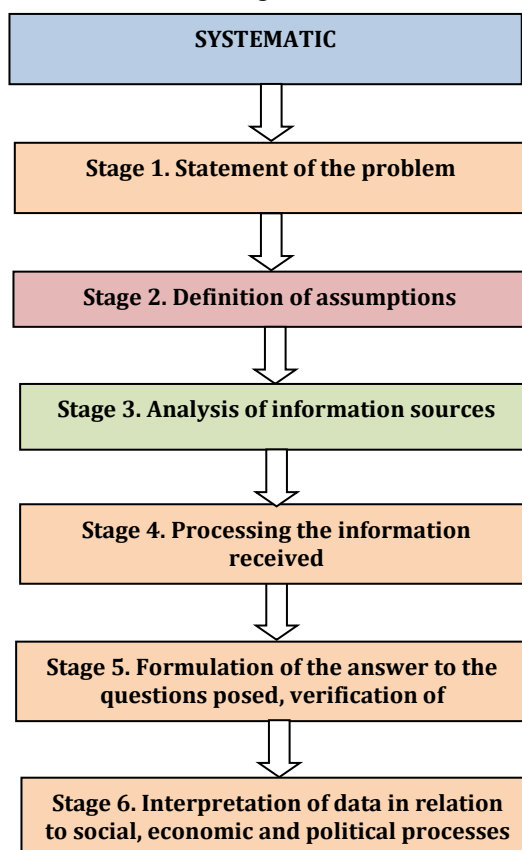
SYSTEMATIC

Stage 1. Statement of the problem

Stage 2. Definition of assumptions

Stage 3. Analysis of information sources

Stage 4. Processing the information received

Stage 5. Formulation of the answer to the questions posed, verification of

Stage 6. Interpretation of data in relation to social, economic and political processes